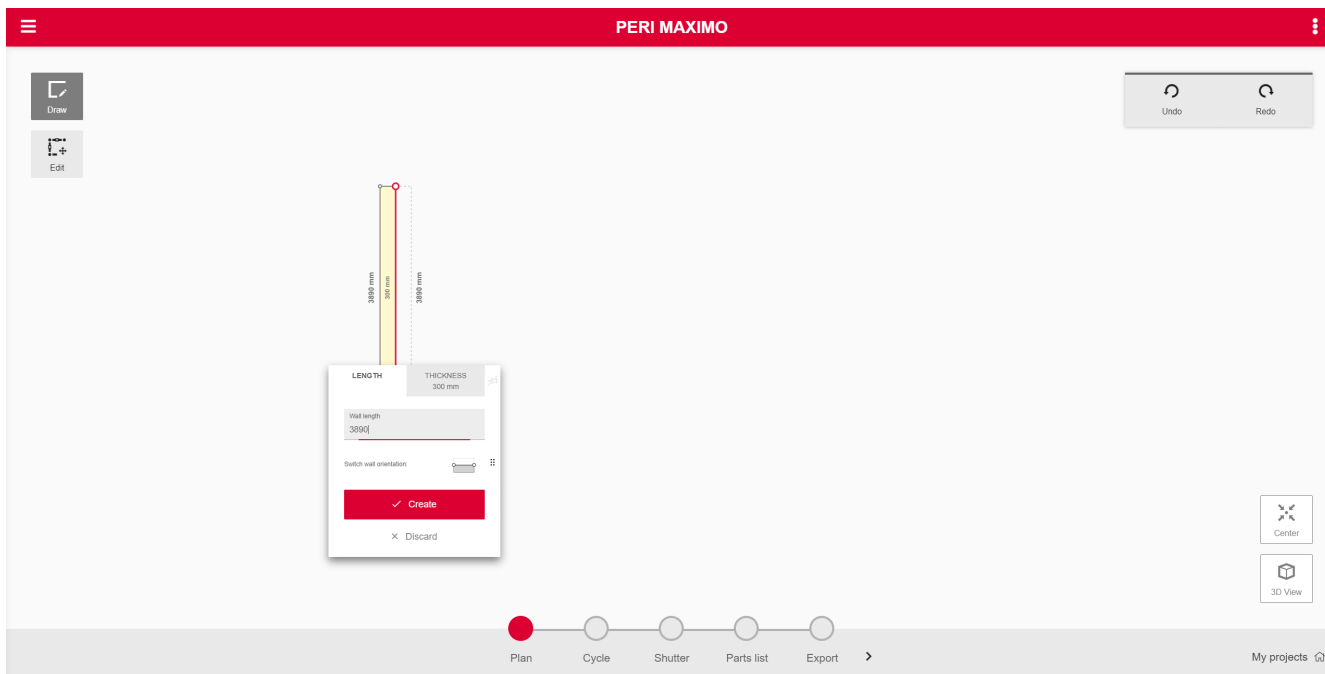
PERI MAXIMO

Draw

Edit

Undo

Redo

3890 mm

300 mm

3890 mm

LENGTH

THICKNESS
300 mm

Wall length
3890

Switch wall orientation

✓ Create

× Discard

Center

3D View

Plan

Cycle

Shutter

Parts list

Export

My projects